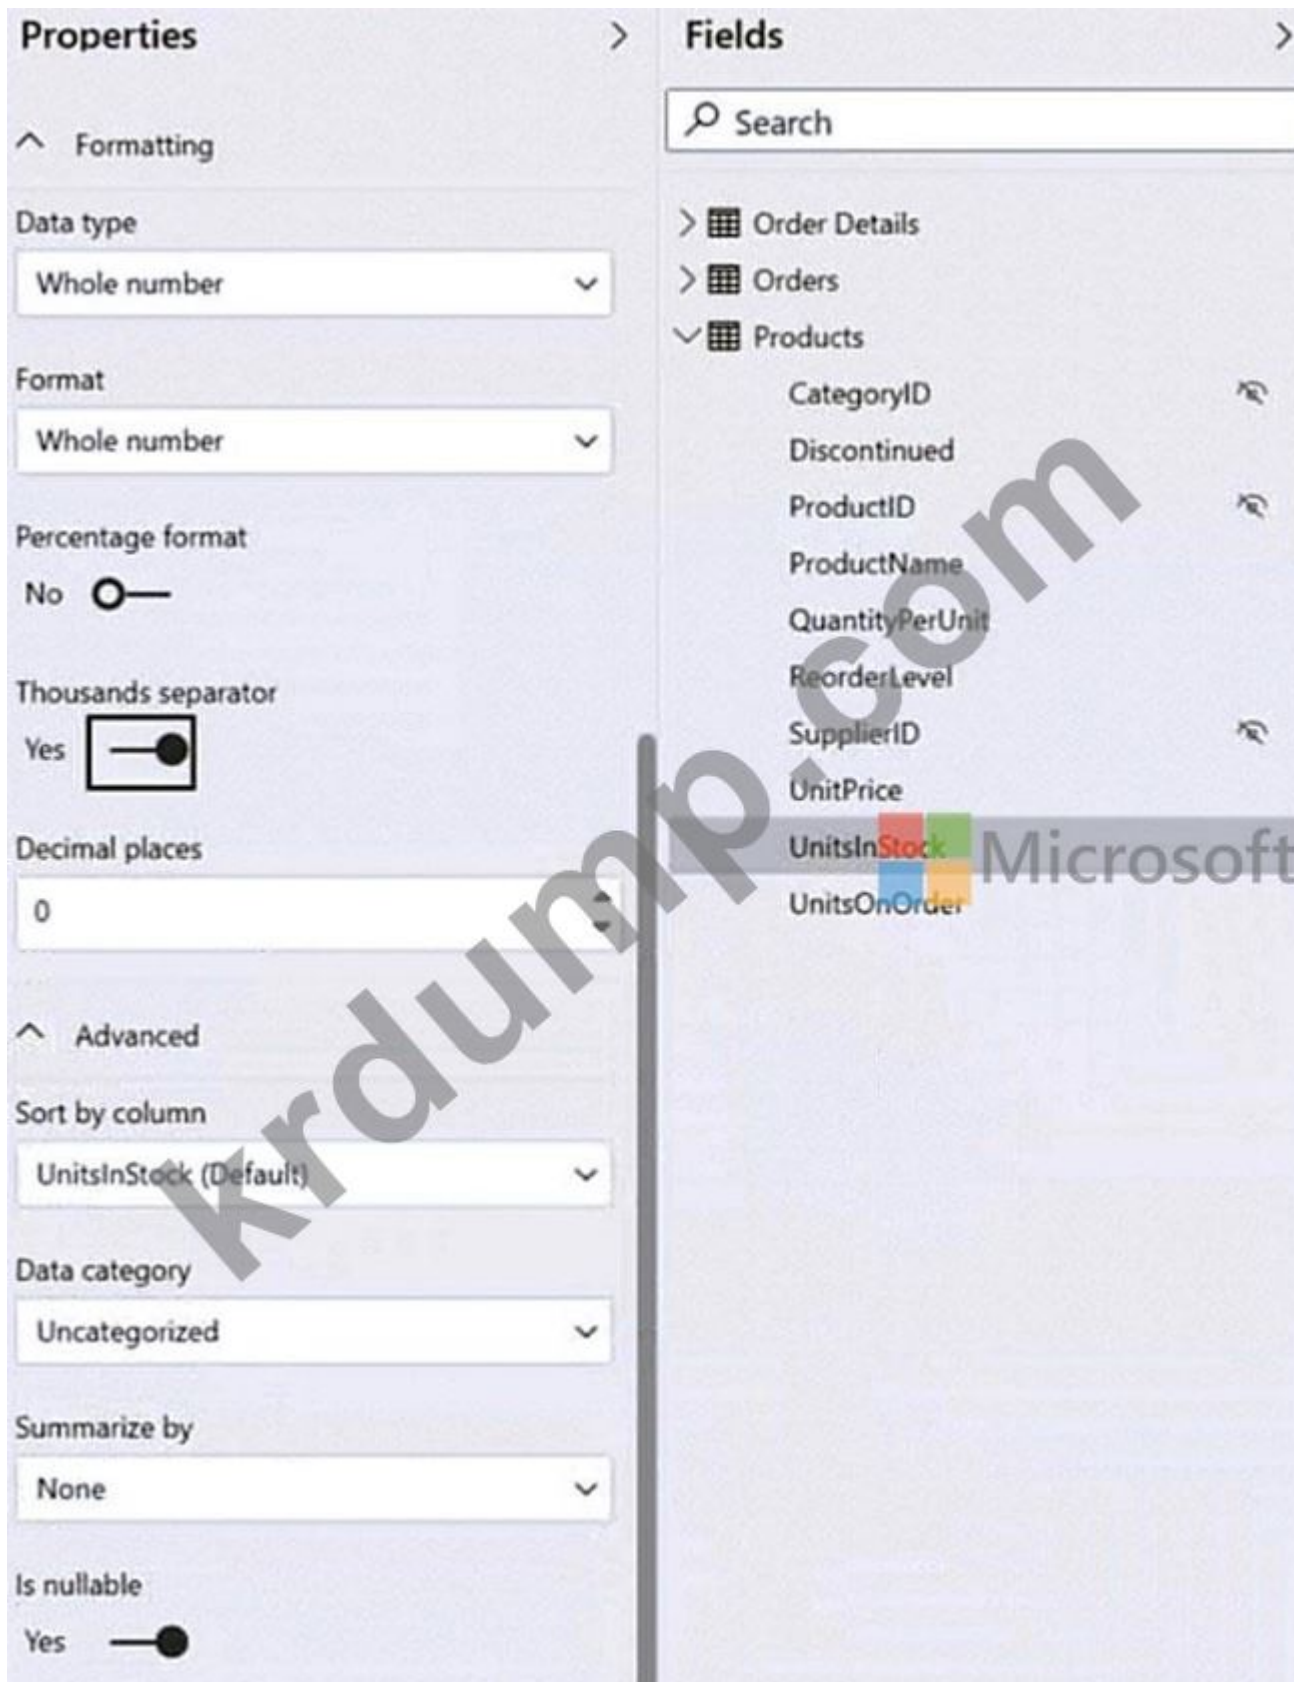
Properties

Formatting

Data type

Whole number

Format

Whole number

Percentage format

No

Thousands separator

Yes

Decimal places

0

Advanced

Sort by column

UnitsInStock (Default)

Data category

Uncategorized

Summarize by

None

Is nullable

Yes

Fields

Search

Order Details

Orders

Products

CategoryID

Discontinued

ProductID

ProductName

QuantityPerUnit

ReorderLevel

SupplierID

UnitPrice

UnitsInStock

UnitsOnOrder

krdump.com

Microsoft